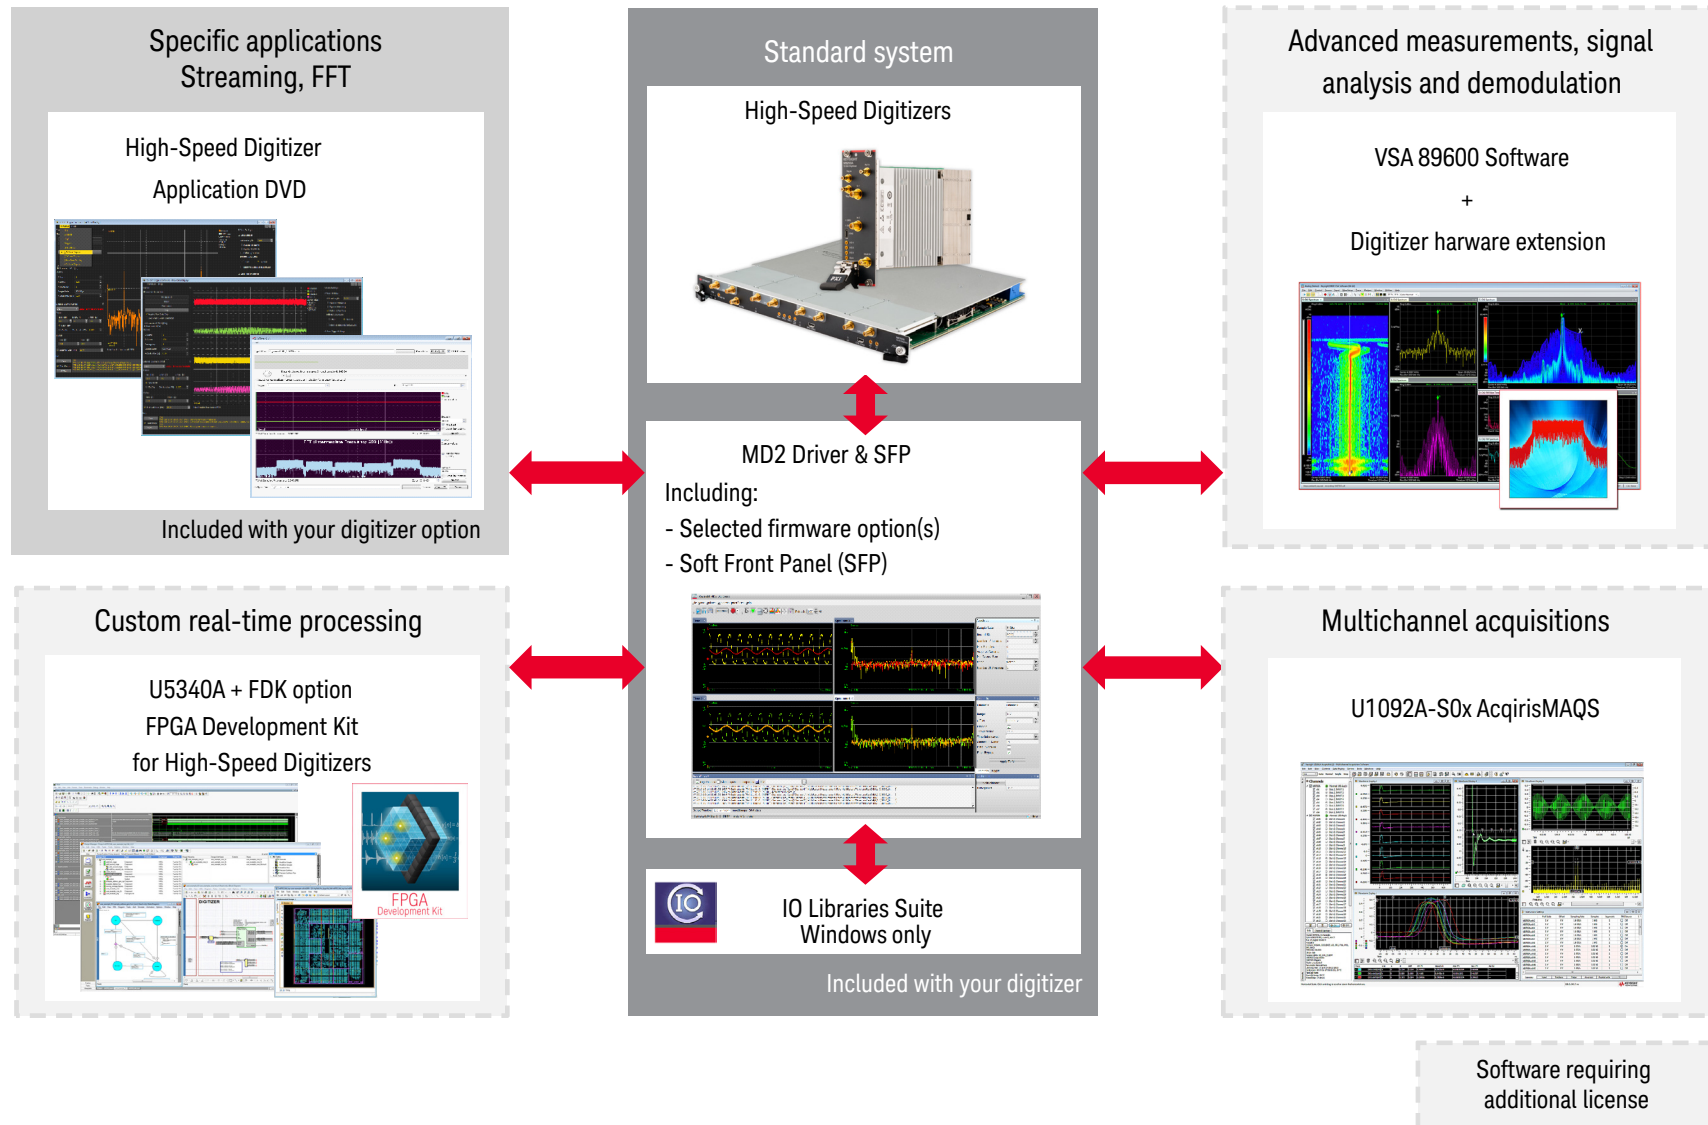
Specific applications
Streaming, FFT

High-Speed Digitizer
Application DVD

Included with your digitizer option

Standard system

High-Speed Digitizers

MD2 Driver & SFP
Including:
- Selected firmware option(s)
- Soft Front Panel (SFP)

IO

IO Libraries Suite
Windows only

Included with your digitizer

Advanced measurements, signal analysis and demodulation

VSA 89600 Software
+
Digitizer harware extension

Custom real-time processing

U5340A + FDK option
FPGA Development Kit
for High-Speed Digitizers

FPGA
Development Kit

Multichannel acquisitions

U1092A-S0x AcqirisMAQS

Software requiring
additional license